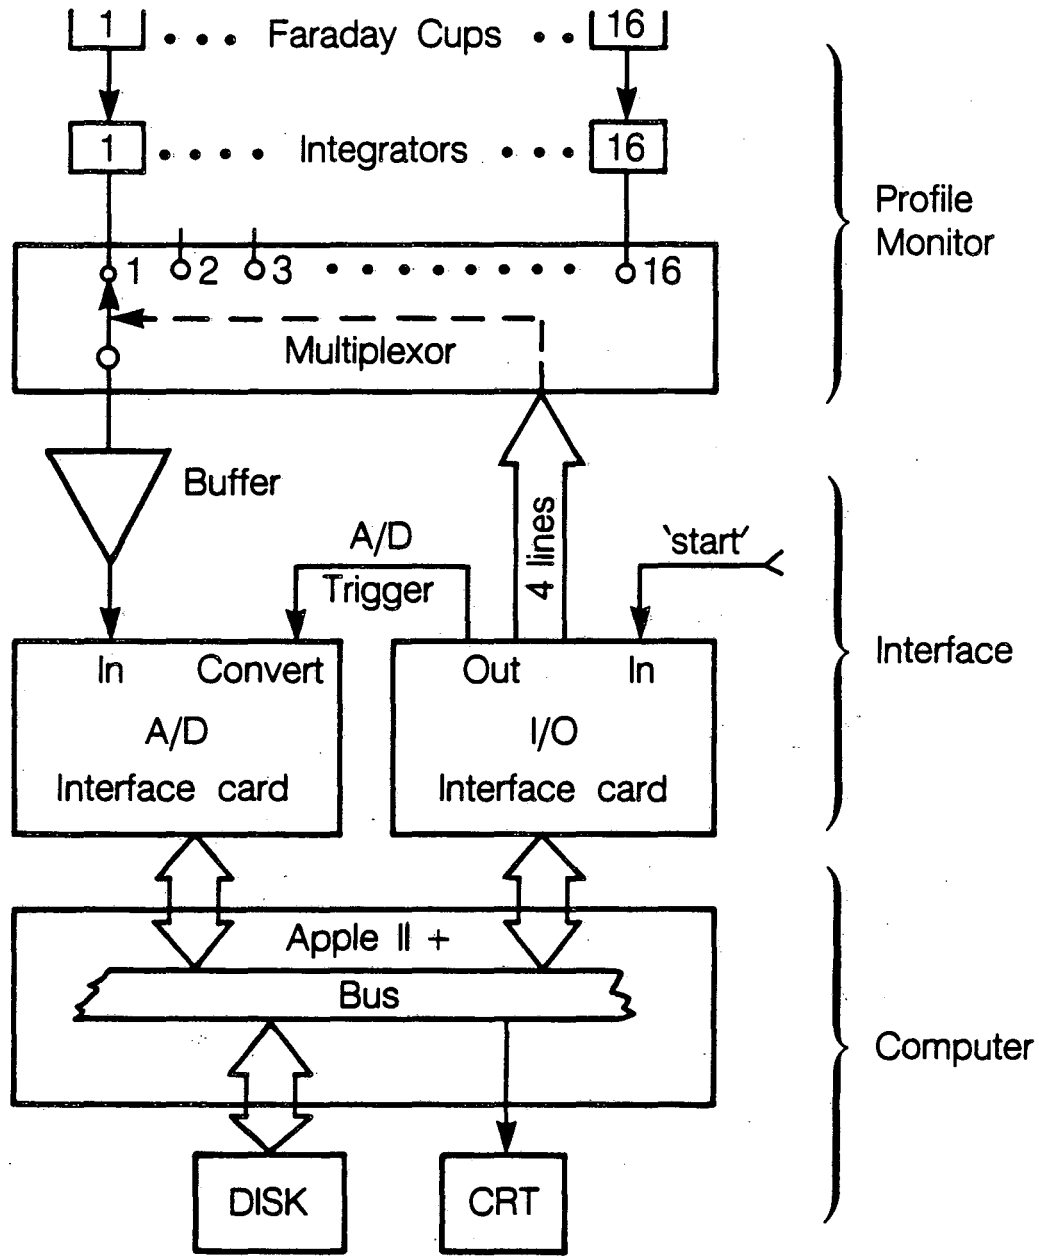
1 • • • Faraday Cups • • 16

1 • • • • Integrators • • • 16

Profile Monitor

1 2 3 • • • • • • • • • 16

Multiplexor

Buffer

A/D Trigger

4 lines

'start'

In Convert
A/D
Interface card

Out In
I/O
Interface card

Interface

Apple II +

Bus

Computer

DISK

CRT